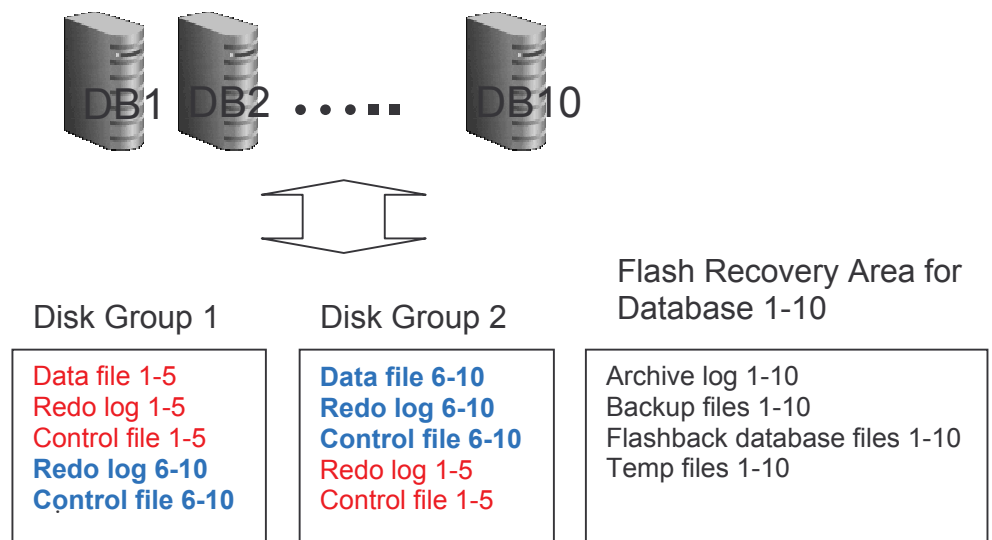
DB1 DB2 ....... DB10

Disk Group 1

Data file 1-5
Redo log 1-5
Control file 1-5
**Redo log 6-10**
**Control file 6-10**

Disk Group 2

**Data file 6-10**
**Redo log 6-10**
**Control file 6-10**
Redo log 1-5
Control file 1-5

Flash Recovery Area for Database 1-10

Archive log 1-10
Backup files 1-10
Flashback database files 1-10
Temp files 1-10